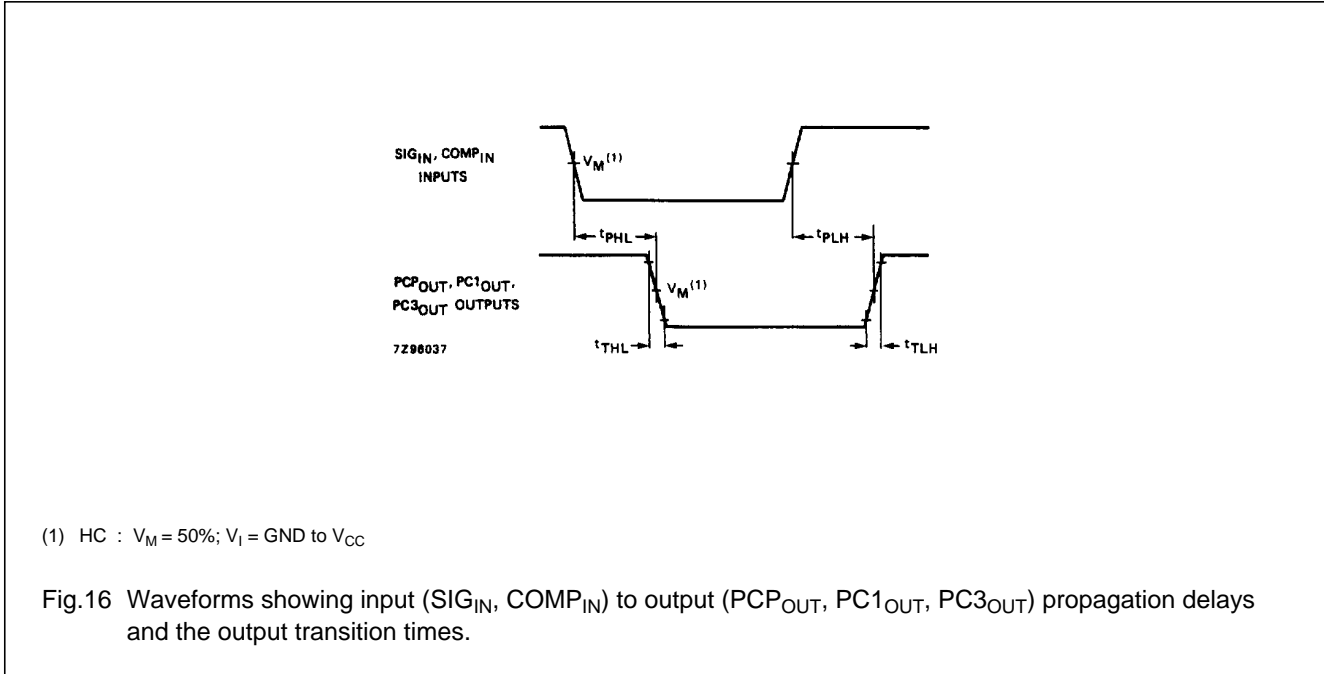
$SIG_{IN}$, $COMP_{IN}$ INPUTS

$V_M^{(1)}$

$t_{PHL}$

$t_{PLH}$

$PCP_{OUT}$, $PC1_{OUT}$, $PC3_{OUT}$ OUTPUTS

$V_M^{(1)}$

7Z96037

$t_{THL}$

$t_{TLH}$

(1) HC : $V_M = 50\%$; $V_I$ = GND to $V_{CC}$

Fig.16 Waveforms showing input ($SIG_{IN}$, $COMP_{IN}$) to output ($PCP_{OUT}$, $PC1_{OUT}$, $PC3_{OUT}$) propagation delays and the output transition times.